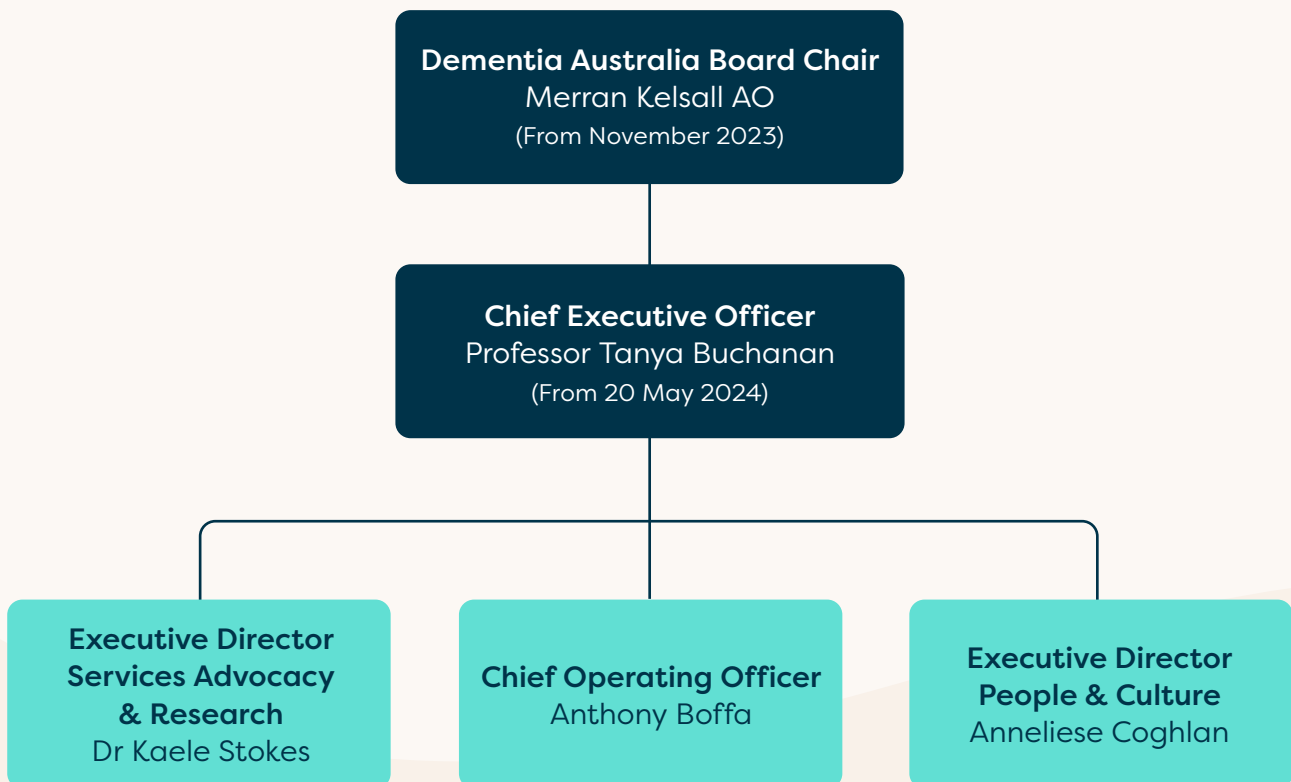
Dementia Australia Board Chair
Merran Kelsall AO
(From November 2023)

Chief Executive Officer
Professor Tanya Buchanan
(From 20 May 2024)

Executive Director
Services Advocacy & Research
Dr Kaele Stokes

Chief Operating Officer
Anthony Boffa

Executive Director
People & Culture
Anneliese Coghlan